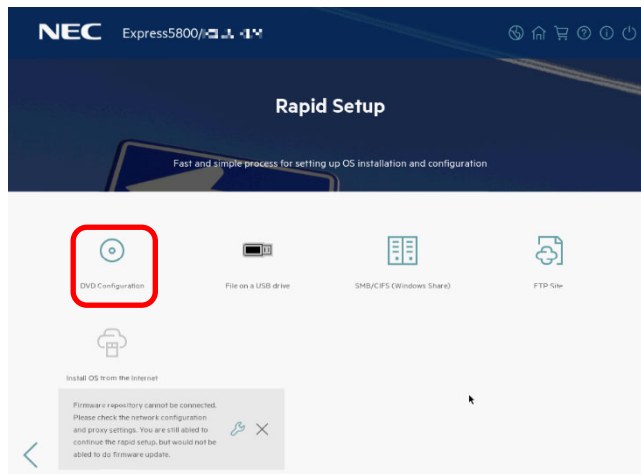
NEC Express5800/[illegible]

Rapid Setup

Fast and simple process for setting up OS installation and configuration

DVD Configuration

File on a USB drive

SMB/CIFS (Windows Share)

FTP Site

Install OS from the Internet

Firmware repository cannot be connected. Please check the network configuration and proxy settings. You are still able to continue the rapid setup, but would not be able to do firmware update.